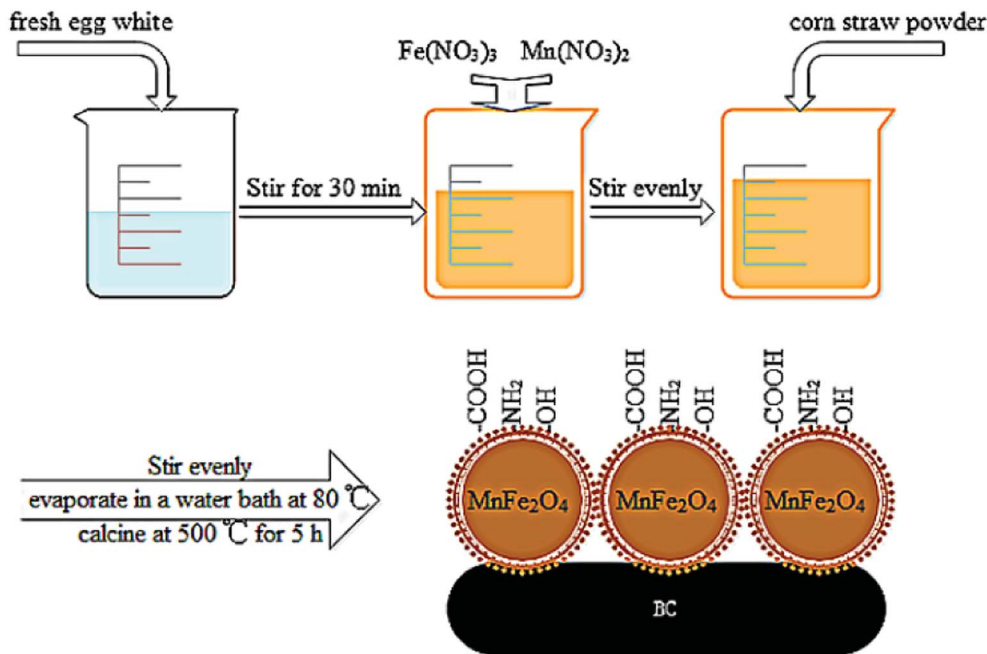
fresh egg white

$Fe(NO_3)_3$ $Mn(NO_3)_2$

corn straw powder

Stir for 30 min

Stir evenly

Stir evenly
evaporate in a water bath at 80 ℃
calcine at 500 ℃ for 5 h

-COOH
$NH_2$
-OH
$MnFe_2O_4$

-COOH
$NH_2$
-OH
$MnFe_2O_4$

-COOH
$NH_2$
-OH
$MnFe_2O_4$

BC